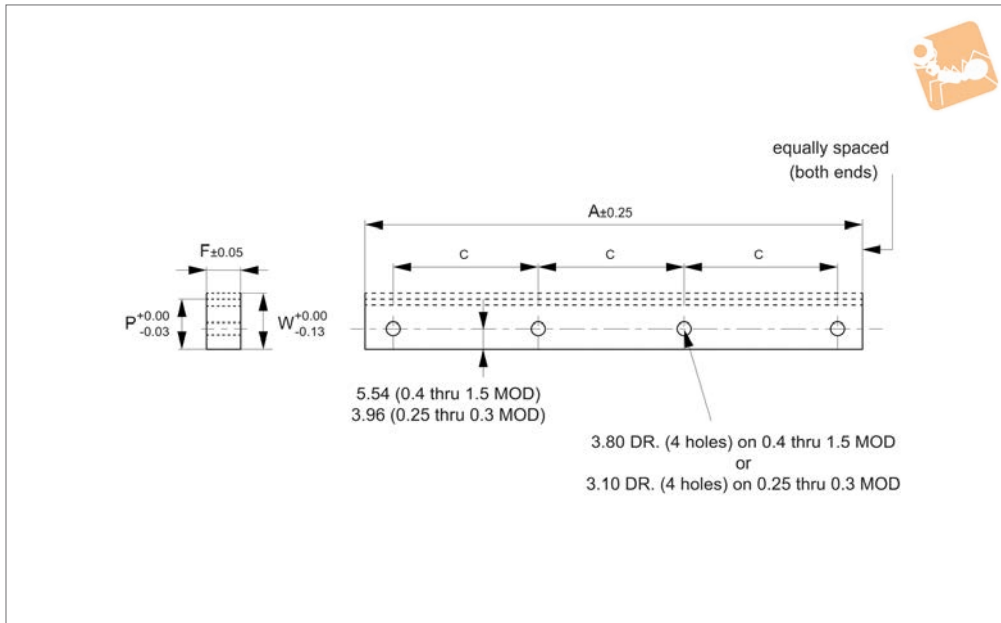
equally spaced
(both ends)

A±0.25

C

C

C

F±0.05

$P^{+0.00}_{-0.03}$

$W^{+0.00}_{-0.13}$

5.54 (0.4 thru 1.5 MOD)
3.96 (0.25 thru 0.3 MOD)

3.80 DR. (4 holes) on 0.4 thru 1.5 MOD
or
3.10 DR. (4 holes) on 0.25 thru 0.3 MOD